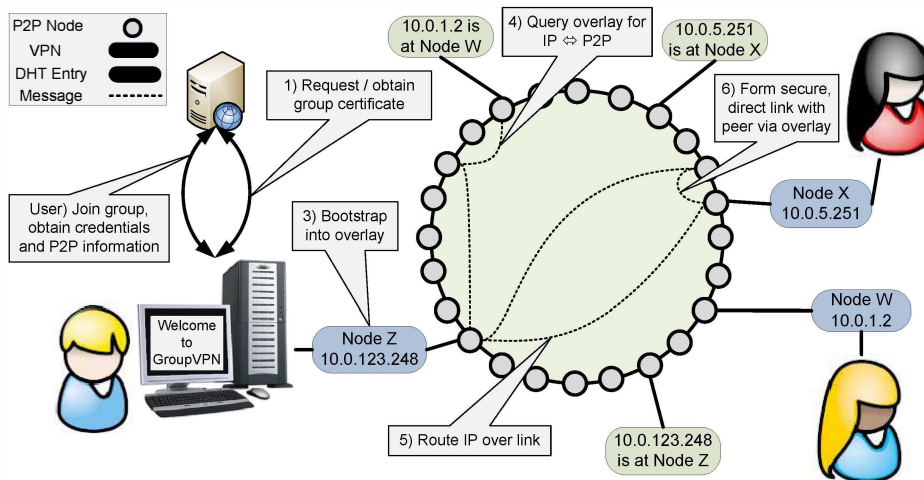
P2P Node
VPN
DHT Entry
Message

10.0.1.2 is at Node W

4) Query overlay for IP ⇔ P2P

10.0.5.251 is at Node X

1) Request / obtain group certificate

6) Form secure, direct link with peer via overlay

User) Join group, obtain credentials and P2P information

Node X
10.0.5.251

3) Bootstrap into overlay

Welcome to GroupVPN

Node Z
10.0.123.248

Node W
10.0.1.2

5) Route IP over link

10.0.123.248 is at Node Z